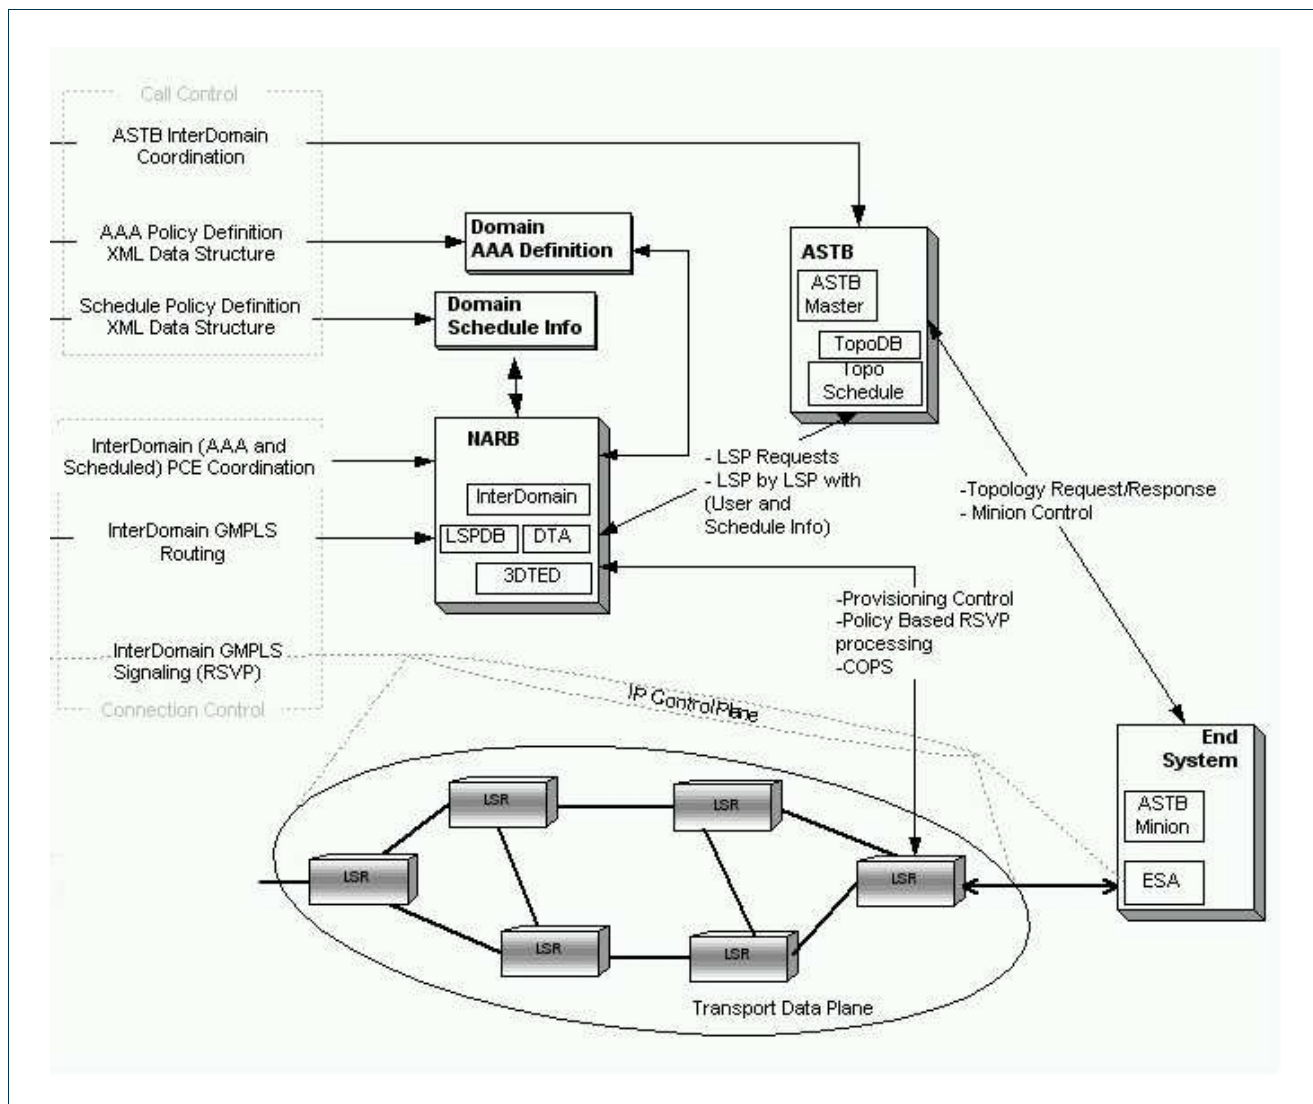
Call Control

ASTB InterDomain Coordination

AAA Policy Definition XML Data Structure

Schedule Policy Definition XML Data Structure

Domain AAA Definition

Domain Schedule Info

ASTB

ASTB Master

TopoDB

Topo Schedule

InterDomain (AAA and Scheduled) PCE Coordination

InterDomain GMPLS Routing

NARB

InterDomain

LSPDB

DTA

3DTED

- LSP Requests
- LSP by LSP with (User and Schedule Info)

-Topology Request/Response
- Minion Control

-Provisioning Control
-Policy Based RSVP processing
-COPS

InterDomain GMPLS Signaling (RSVP)

Connection Control

IP Control Plane

End System

ASTB Minion

ESA

LSR

LSR

LSR

LSR

LSR

LSR

LSR

Transport Data Plane